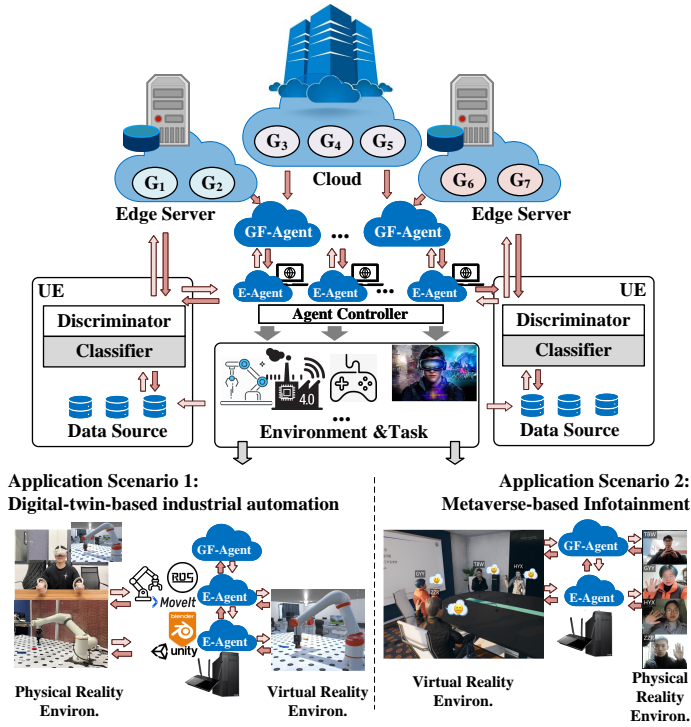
$G_3$ $G_4$ $G_5$

Cloud

$G_1$ $G_2$

Edge Server

$G_6$ $G_7$

Edge Server

GF-Agent

GF-Agent

E-Agent E-Agent E-Agent

UE

UE

Agent Controller

Discriminator

Classifier

Discriminator

Classifier

4.0

Data Source

Environment &Task

Data Source

Application Scenario 1: Digital-twin-based industrial automation

Application Scenario 2: Metaverse-based Infotainment

ROS

MoveIt

blender

unity

GF-Agent

E-Agent

E-Agent

GF-Agent

E-Agent

Physical Reality Environ.

Virtual Reality Environ.

Virtual Reality Environ.

Physical Reality Environ.